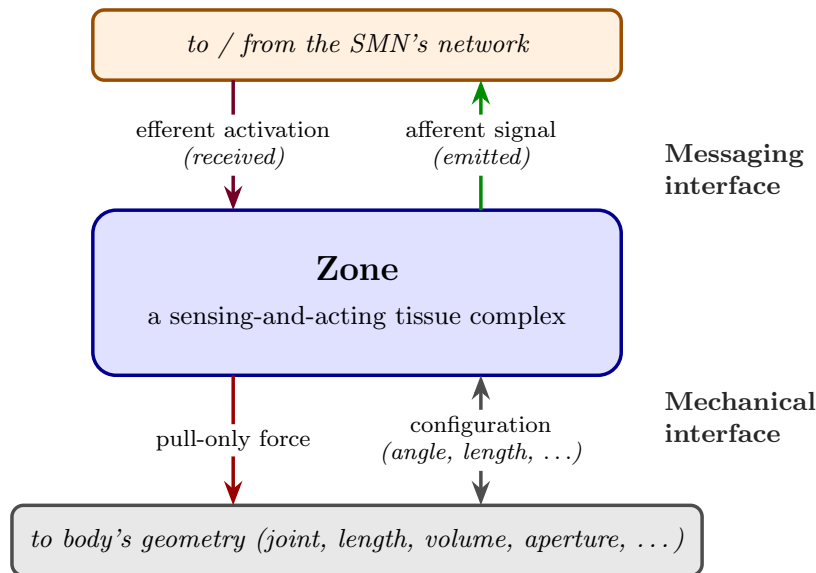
to / from the SMN's network

efferent activation
(received)

afferent signal
(emitted)

Messaging interface

Zone

a sensing-and-acting tissue complex

Mechanical interface

pull-only force

configuration
(angle, length, ...)

to body's geometry (joint, length, volume, aperture, ...)